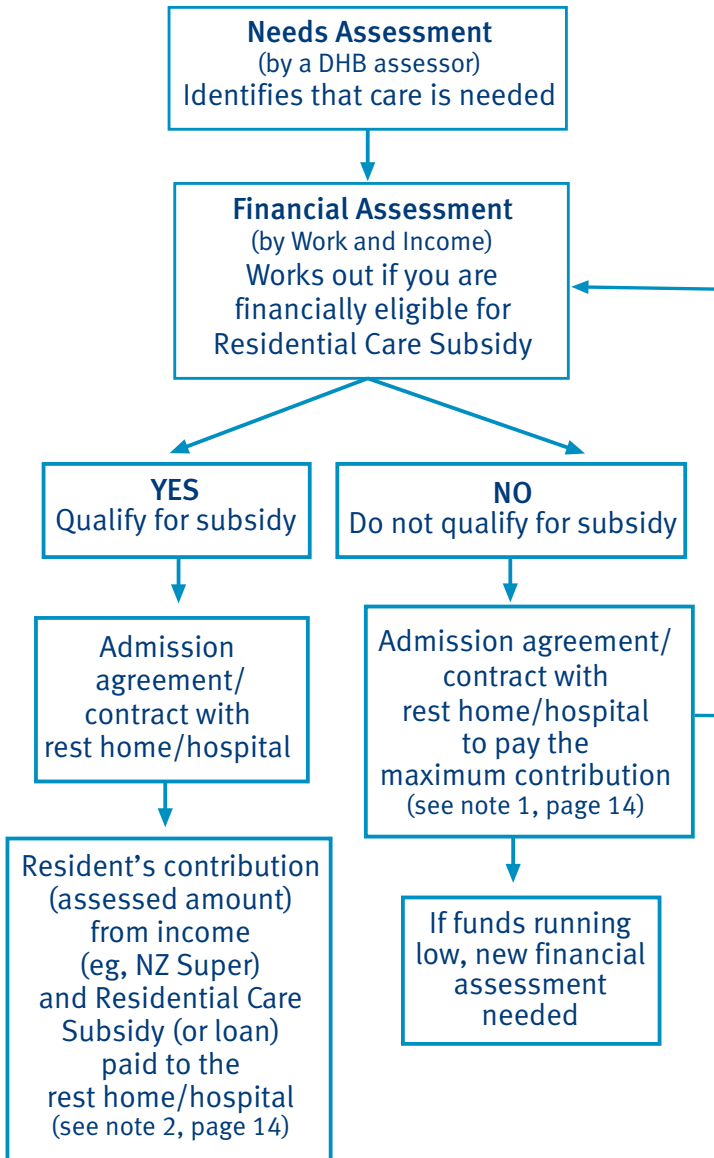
Needs Assessment
(by a DHB assessor)
Identifies that care is needed

Financial Assessment
(by Work and Income)
Works out if you are financially eligible for Residential Care Subsidy

YES
Qualify for subsidy

NO
Do not qualify for subsidy

Admission agreement/ contract with rest home/hospital

Admission agreement/ contract with rest home/hospital to pay the maximum contribution
(see note 1, page 14)

Resident's contribution (assessed amount) from income (eg, NZ Super) and Residential Care Subsidy (or loan) paid to the rest home/hospital
(see note 2, page 14)

If funds running low, new financial assessment needed